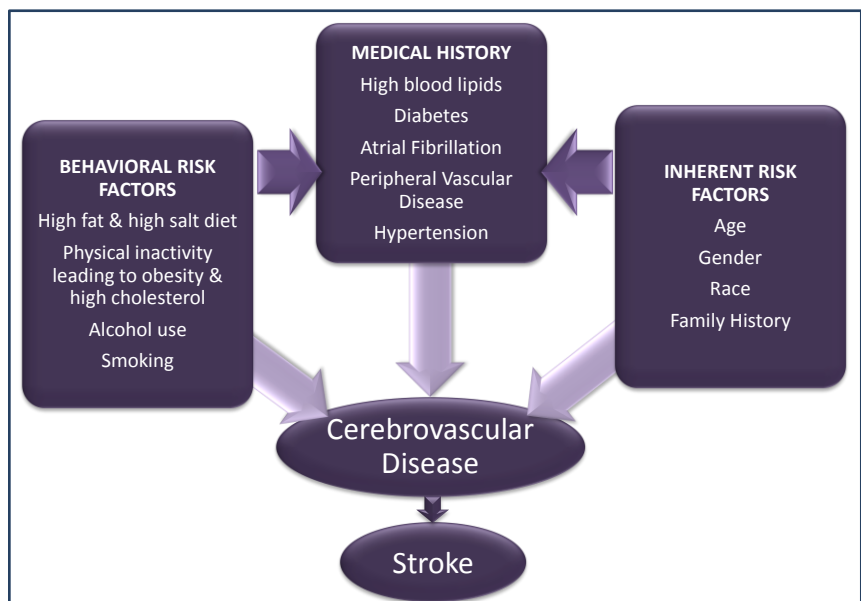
MEDICAL HISTORY
High blood lipids
Diabetes
Atrial Fibrillation
Peripheral Vascular Disease
Hypertension

BEHAVIORAL RISK FACTORS
High fat & high salt diet
Physical inactivity leading to obesity & high cholesterol
Alcohol use
Smoking

INHERENT RISK FACTORS
Age
Gender
Race
Family History

Cerebrovascular Disease

Stroke